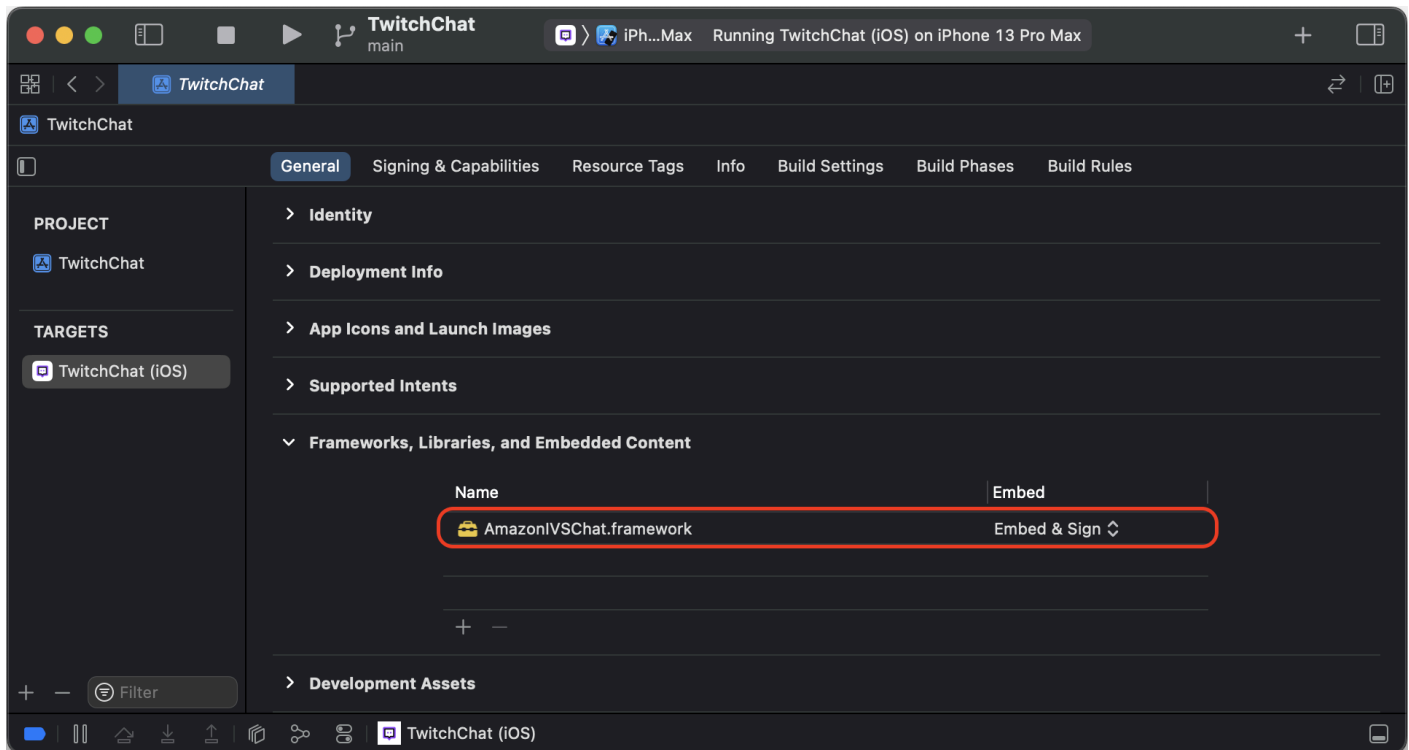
TwitchChat
main

iPh...Max Running TwitchChat (iOS) on iPhone 13 Pro Max

TwitchChat

TwitchChat

General Signing & Capabilities Resource Tags Info Build Settings Build Phases Build Rules

PROJECT
TwitchChat

TARGETS
TwitchChat (iOS)

Identity

Deployment Info

App Icons and Launch Images

Supported Intents

Frameworks, Libraries, and Embedded Content

| Name | Embed |
|---|---|
| AmazonIVSChat.framework | Embed & Sign |

Development Assets

Filter

TwitchChat (iOS)